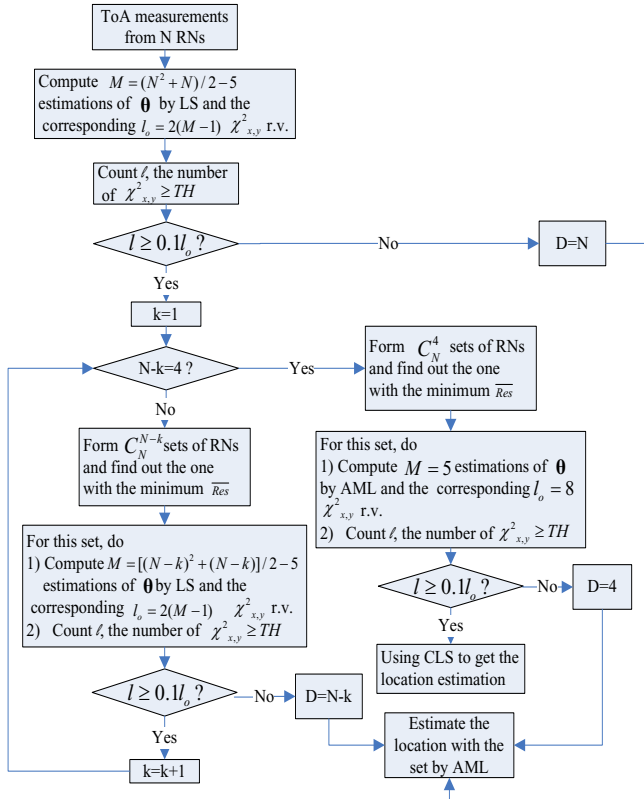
ToA measurements from N RNs

Compute $M=(N^2+N)/2-5$ estimations of $\boldsymbol{\theta}$ by LS and the corresponding $l_o=2(M-1)$ $\chi^2_{x,y}$ r.v.

Count $\ell$, the number of $\chi^2_{x,y}\geq TH$

$l\geq 0.1l_o$ ?

No

D=N

Yes

k=1

N-k=4 ?

Yes

Form $C_N^4$ sets of RNs and find out the one with the minimum $\overline{Res}$

No

Form $C_N^{N-k}$ sets of RNs and find out the one with the minimum $\overline{Res}$

For this set, do
1) Compute $M=5$ estimations of $\boldsymbol{\theta}$ by AML and the corresponding $l_o=8$ $\chi^2_{x,y}$ r.v.
2) Count $\ell$, the number of $\chi^2_{x,y}\geq TH$

For this set, do
1) Compute $M=[(N-k)^2+(N-k)]/2-5$ estimations of $\boldsymbol{\theta}$ by LS and the corresponding $l_o=2(M-1)$ $\chi^2_{x,y}$ r.v.
2) Count $\ell$, the number of $\chi^2_{x,y}\geq TH$

$l\geq 0.1l_o$ ?

No

D=4

Yes

Using CLS to get the location estimation

$l\geq 0.1l_o$ ?

No

D=N-k

Yes

Estimate the location with the set by AML

k=k+1